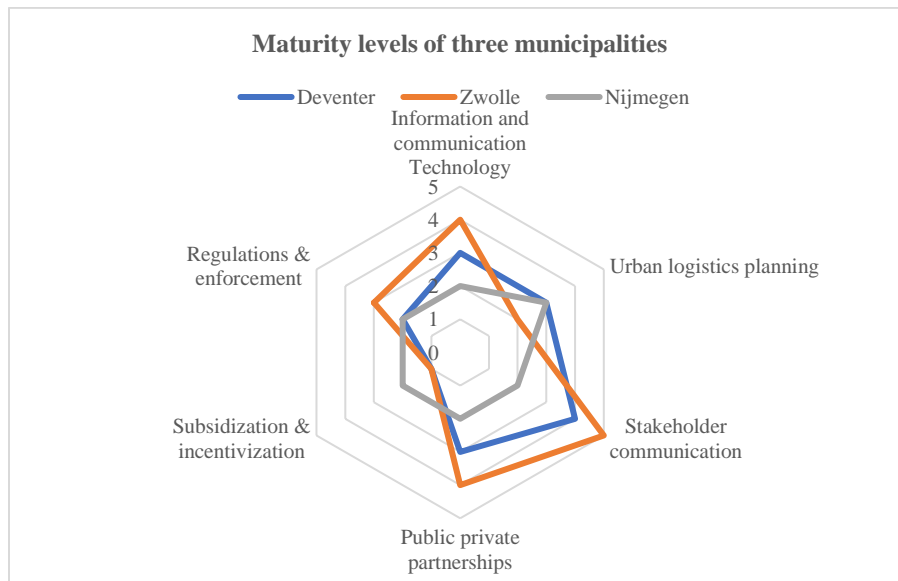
Maturity levels of three municipalities

Deventer Zwolle Nijmegen

Information and communication Technology

5
4
3
2
1
0

Urban logistics planning

Stakeholder communication

Public private partnerships

Subsidization & incentivization

Regulations & enforcement